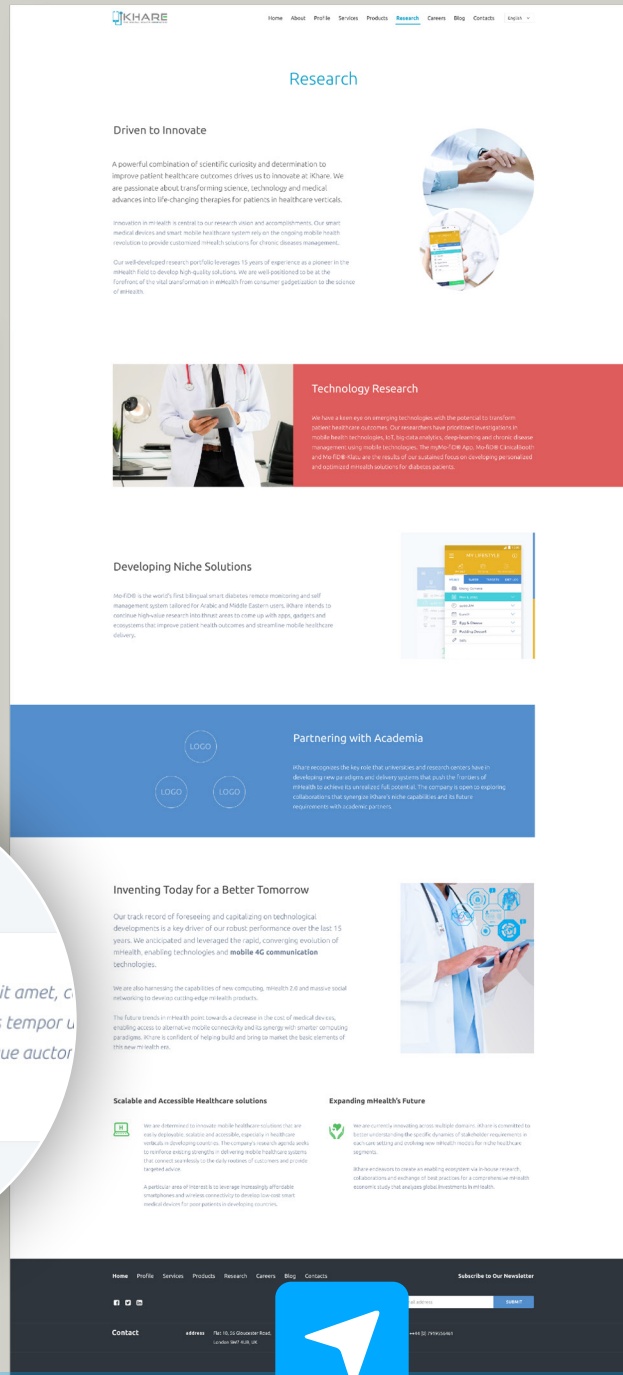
iKHARE

Home About Profile Services Products Research Careers Blog Contacts English

Research

Driven to Innovate

A powerful combination of scientific curiosity and determination to improve patient healthcare outcomes drives us to innovate at iKhare. We are passionate about transforming science, technology and medical advances into life-changing therapies for patients in healthcare verticals.

Innovation in mHealth is central to our research vision and accomplishments. Our smart medical devices and smart mobile healthcare system rely on the ongoing mobile health revolution to provide customized mHealth solutions for chronic diseases management.

Our well-developed research portfolio leverages 15 years of experience as a pioneer in the mHealth field to develop high-quality solutions. We are well-positioned to be at the forefront of the vital transformation in mHealth from consumer gadgetization to the science of mHealth.

Technology Research

We have a keen eye on emerging technologies with the potential to transform patient healthcare outcomes. Our researchers have prioritized investigations in mobile health technologies, IoT, big data analytics, deep learning and chronic disease management using mobile technologies. The myMo-FID® App, Mo-FID® ClinicalHealth and Mo-FID® Kiosk are the results of our sustained focus on developing personalized and optimized mHealth solutions for diabetes patients.

Developing Niche Solutions

Mo-FID® is the world's first bilingual smart diabetes remote monitoring and self management system tailored for Arabic and Middle Eastern users. iKhare intends to continue high-value research into these areas to come up with apps, gadgets and ecosystems that improve patient health outcomes and streamline mobile healthcare delivery.

LOGO

LOGO

LOGO

Partnering with Academia

iKhare recognizes the key role that universities and research centers have in developing new paradigms and delivery systems that push the frontiers of mHealth to achieve its unrealized full potential. The company is open to exploring collaborations that synergize iKhare's niche capabilities and its future requirements with academic partners.

it amet, c
s tempor u
ue auctor

Inventing Today for a Better Tomorrow

Our track record of foreseeing and capitalizing on technological developments is a key driver of our robust performance over the last 15 years. We anticipated and leveraged the rapid, converging evolution of mHealth, enabling technologies and mobile 4G communication technologies.

We are also harnessing the capabilities of new computing, mHealth 2.0 and massive social networking to develop exciting edge mHealth products.

The future trends in mHealth point towards a decrease in the cost of medical devices, enabling access to alternative mobile connectivity and its synergy with smarter computing paradigms. iKhare is confident of helping build and bring to market the basic elements of this new mHealth era.

Scalable and Accessible Healthcare solutions

We are determined to innovate mobile healthcare solutions that are easily deployable, scalable and accessible, especially in healthcare verticals in developing countries. The company's research agenda works to reinforce existing strengths in delivering mobile healthcare systems that connect seamlessly to the daily routines of customers and provide targeted advice.

A particular area of interest is to leverage increasingly affordable smartphones and wireless connectivity to develop low-cost smart medical devices for poor patients in developing countries.

Expanding mHealth's Future

We are currently innovating across multiple domains. iKhare is committed to better understanding the specific dynamics of stakeholder requirements in each care setting and evolving new mHealth models for niche healthcare segments.

iKhare endeavors to create an enabling ecosystem via in-house research, collaborations and exchange of best practices for a comprehensive mHealth economic study that analyzes global investments in mHealth.

Home Profile Services Products Research Careers Blog Contacts

Subscribe to Our Newsletter

ail address

SUBMIT

Contact

address Flat 10, 3a Gloucester Road, London SW7 4UB, UK

+44 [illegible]